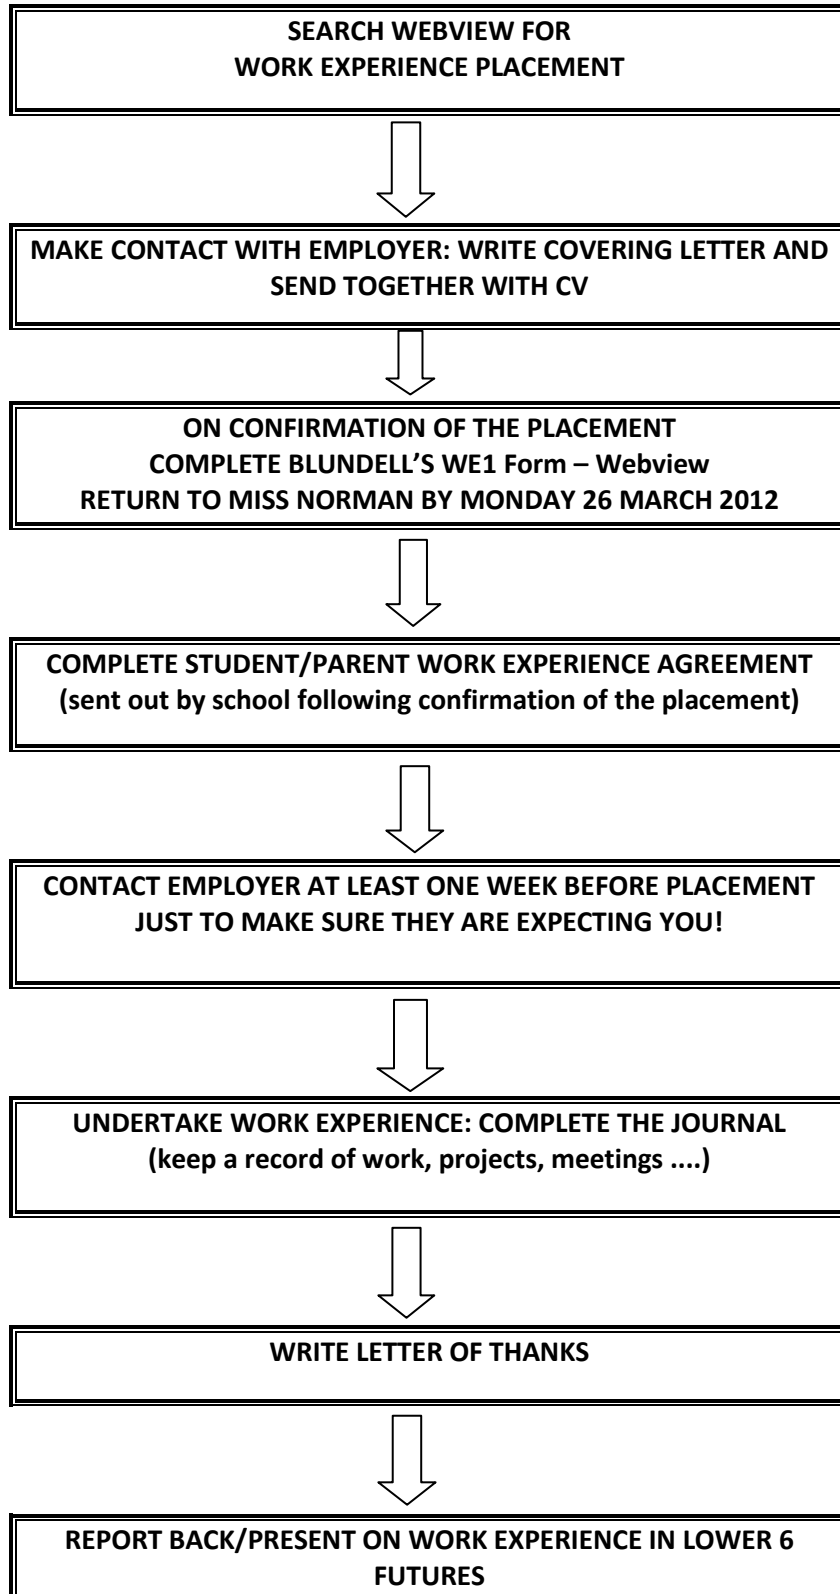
SEARCH WEBVIEW FOR
WORK EXPERIENCE PLACEMENT

MAKE CONTACT WITH EMPLOYER: WRITE COVERING LETTER AND SEND TOGETHER WITH CV

ON CONFIRMATION OF THE PLACEMENT
COMPLETE BLUNDELL'S WE1 Form – Webview
RETURN TO MISS NORMAN BY MONDAY 26 MARCH 2012

COMPLETE STUDENT/PARENT WORK EXPERIENCE AGREEMENT
(sent out by school following confirmation of the placement)

CONTACT EMPLOYER AT LEAST ONE WEEK BEFORE PLACEMENT
JUST TO MAKE SURE THEY ARE EXPECTING YOU!

UNDERTAKE WORK EXPERIENCE: COMPLETE THE JOURNAL
(keep a record of work, projects, meetings ....)

WRITE LETTER OF THANKS

REPORT BACK/PRESENT ON WORK EXPERIENCE IN LOWER 6 FUTURES